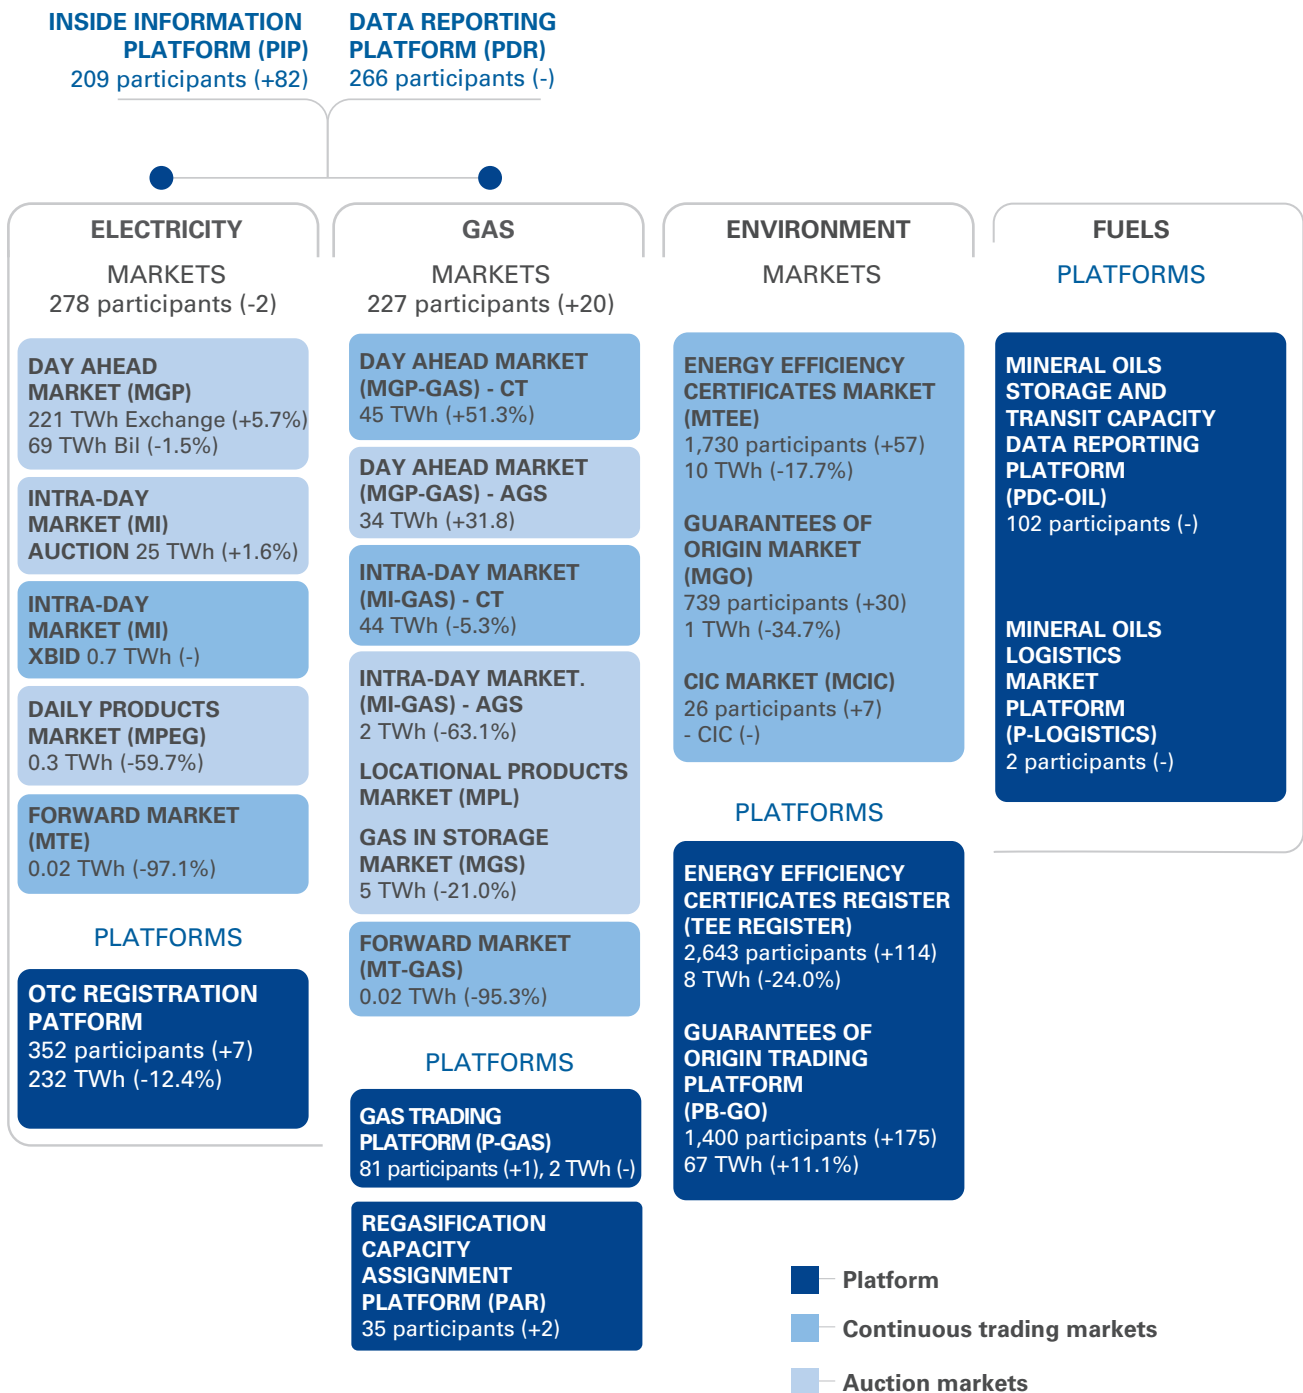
INSIDE INFORMATION PLATFORM (PIP)
209 participants (+82)

DATA REPORTING PLATFORM (PDR)
266 participants (-)

ELECTRICITY

MARKETS
278 participants (-2)

DAY AHEAD MARKET (MGP)
221 TWh Exchange (+5.7%)
69 TWh Bil (-1.5%)

INTRA-DAY MARKET (MI)
AUCTION 25 TWh (+1.6%)

INTRA-DAY MARKET (MI)
XBID 0.7 TWh (-)

DAILY PRODUCTS MARKET (MPEG)
0.3 TWh (-59.7%)

FORWARD MARKET (MTE)
0.02 TWh (-97.1%)

PLATFORMS

OTC REGISTRATION PATFORM
352 participants (+7)
232 TWh (-12.4%)

GAS

MARKETS
227 participants (+20)

DAY AHEAD MARKET (MGP-GAS) - CT
45 TWh (+51.3%)

DAY AHEAD MARKET (MGP-GAS) - AGS
34 TWh (+31.8)

INTRA-DAY MARKET (MI-GAS) - CT
44 TWh (-5.3%)

INTRA-DAY MARKET. (MI-GAS) - AGS
2 TWh (-63.1%)

LOCATIONAL PRODUCTS MARKET (MPL)

GAS IN STORAGE MARKET (MGS)
5 TWh (-21.0%)

FORWARD MARKET (MT-GAS)
0.02 TWh (-95.3%)

PLATFORMS

GAS TRADING PLATFORM (P-GAS)
81 participants (+1), 2 TWh (-)

REGASIFICATION CAPACITY ASSIGNMENT PLATFORM (PAR)
35 participants (+2)

ENVIRONMENT

MARKETS

ENERGY EFFICIENCY CERTIFICATES MARKET (MTEE)
1,730 participants (+57)
10 TWh (-17.7%)

GUARANTEES OF ORIGIN MARKET (MGO)
739 participants (+30)
1 TWh (-34.7%)

CIC MARKET (MCIC)
26 participants (+7)
- CIC (-)

PLATFORMS

ENERGY EFFICIENCY CERTIFICATES REGISTER (TEE REGISTER)
2,643 participants (+114)
8 TWh (-24.0%)

GUARANTEES OF ORIGIN TRADING PLATFORM (PB-GO)
1,400 participants (+175)
67 TWh (+11.1%)

FUELS

PLATFORMS

MINERAL OILS STORAGE AND TRANSIT CAPACITY DATA REPORTING PLATFORM (PDC-OIL)
102 participants (-)

MINERAL OILS LOGISTICS MARKET PLATFORM (P-LOGISTICS)
2 participants (-)

Platform
Continuous trading markets
Auction markets